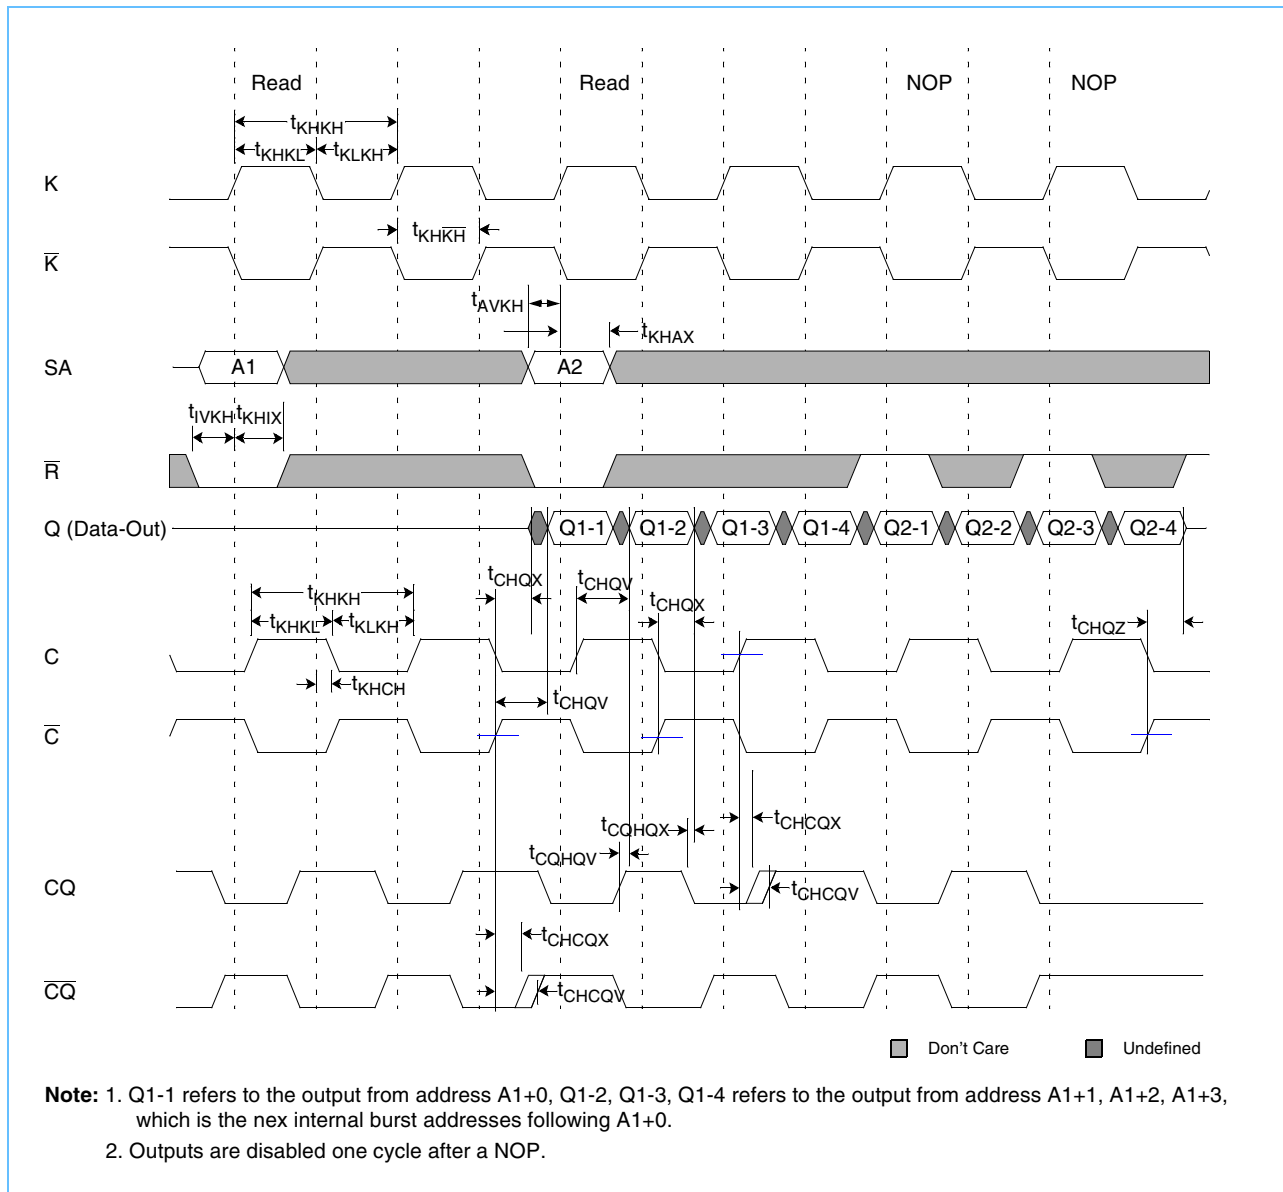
Read

Read

NOP

NOP

$t_{KHKH}$

$t_{KHKL}$ $t_{KLKH}$

K

$t_{KH\overline{KH}}$

$\overline{K}$

$t_{AVKH}$

$t_{KHAX}$

SA

A1

A2

$t_{IVKH}$ $t_{KHIX}$

$\overline{R}$

Q (Data-Out)

Q1-1 Q1-2 Q1-3 Q1-4 Q2-1 Q2-2 Q2-3 Q2-4

$t_{CHQX}$

$t_{CHQV}$

$t_{CHQX}$

$t_{KHKH}$

$t_{KHKL}$ $t_{KLKH}$

$t_{CHQZ}$

C

$t_{KHCH}$

$t_{CHQV}$

$\overline{C}$

$t_{CQHQX}$

$t_{CHCQX}$

$t_{CQHQV}$

CQ

$t_{CHCQV}$

$t_{CHCQX}$

$\overline{CQ}$

$t_{CHCQV}$

Don't Care

Undefined

**Note:** 1. Q1-1 refers to the output from address A1+0, Q1-2, Q1-3, Q1-4 refers to the output from address A1+1, A1+2, A1+3, which is the nex internal burst addresses following A1+0.

2. Outputs are disabled one cycle after a NOP.